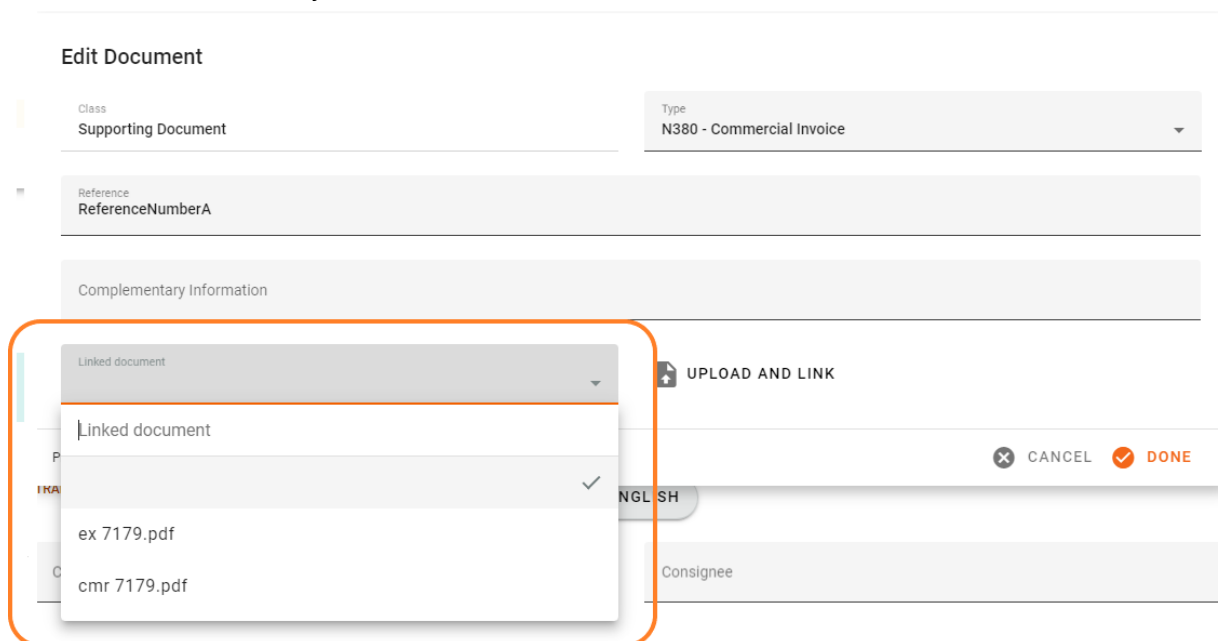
Edit Document

Class
Supporting Document

Type
N380 - Commercial Invoice

Reference
ReferenceNumberA

Complementary Information

Linked document

UPLOAD AND LINK

Linked document

ex 7179.pdf

cmr 7179.pdf

CANCEL DONE

NGL SH

Consignee